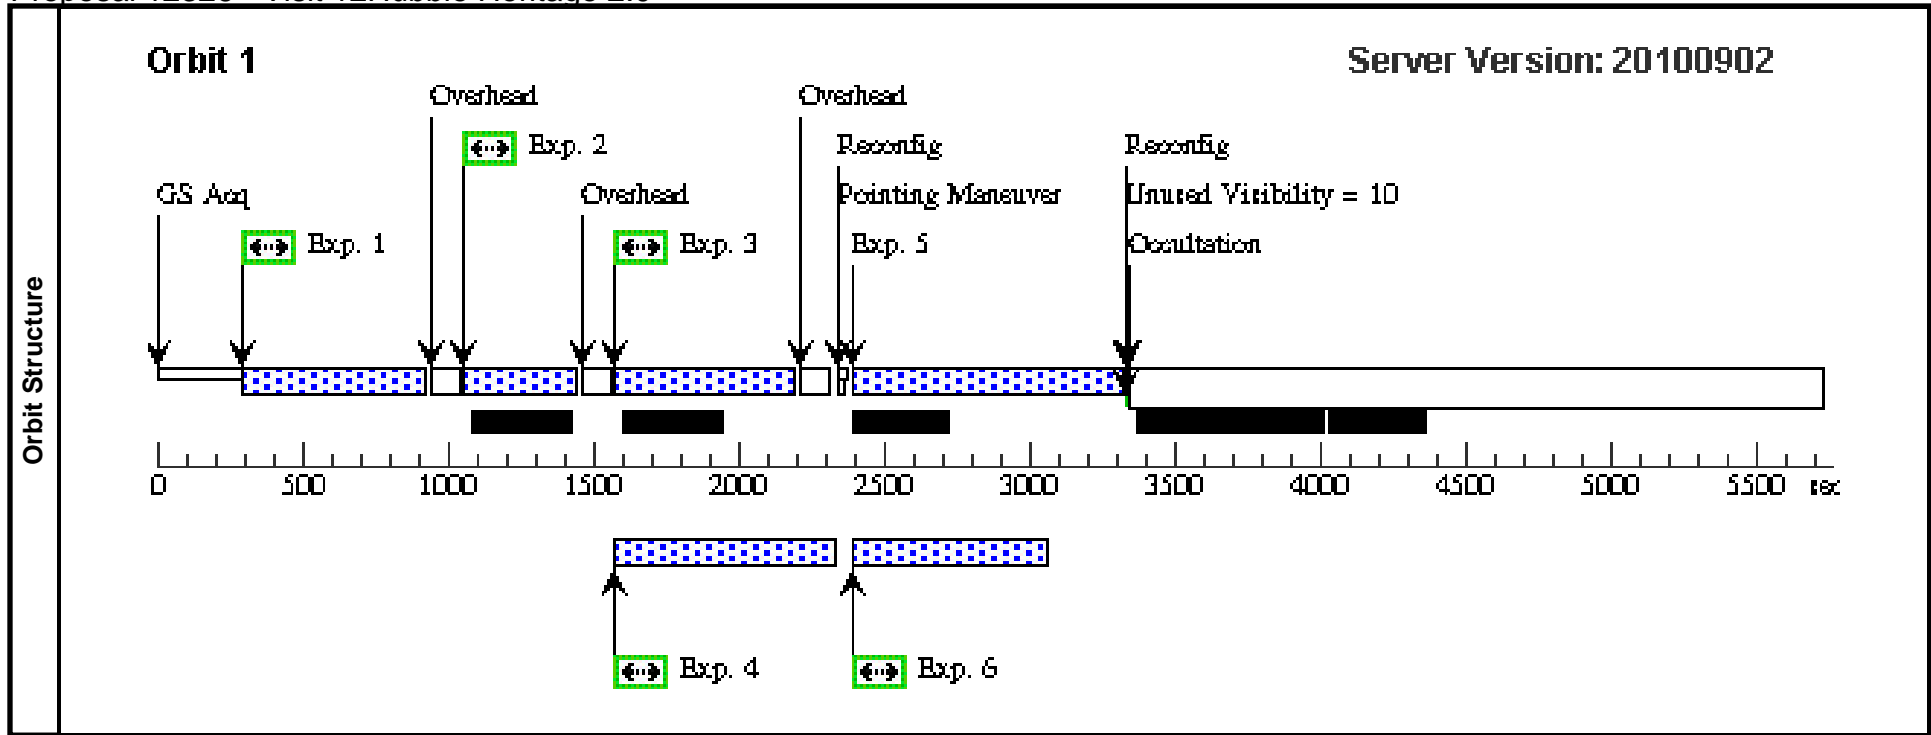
Proposal 12026 - Visit 12: Abell 1689 2.0

Orbit Structure

Orbit 1

Server Version: 20100902

Overhead

Exp. 2

Overhead

Reconfig

Reconfig

GS Acq

Overhead

Pointing Maneuver

Unused Visibility = 10

Exp. 1

Exp. 3

Exp. 5

Occultation

0 500 1000 1500 2000 2500 3000 3500 4000 4500 5000 5500 sec

Exp. 4

Exp. 6